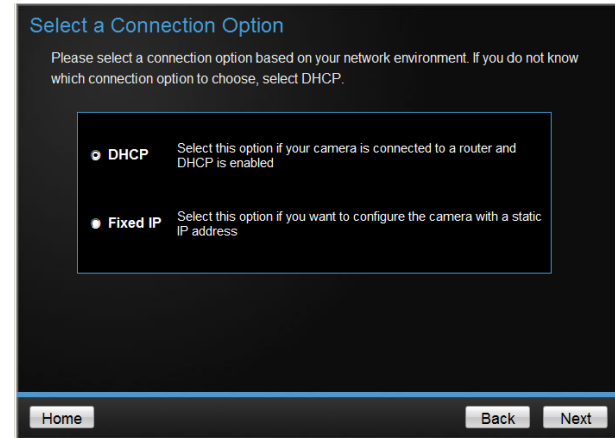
Select a Connection Option

Please select a connection option based on your network environment. If you do not know which connection option to choose, select DHCP.

DHCP Select this option if your camera is connected to a router and DHCP is enabled

Fixed IP Select this option if you want to configure the camera with a static IP address

Home

Back Next